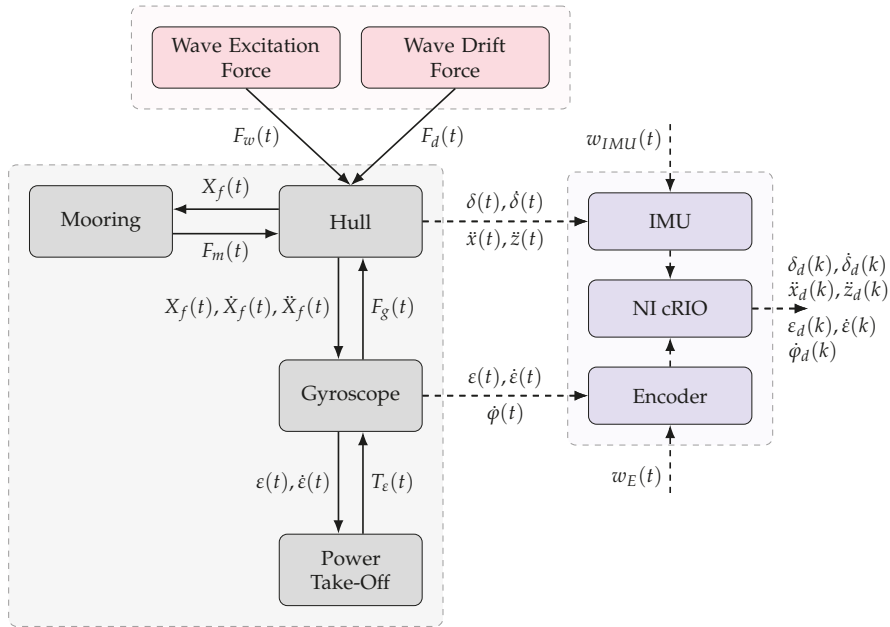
Wave Excitation Force

Wave Drift Force

$F_w(t)$

$F_d(t)$

$w_{IMU}(t)$

$X_f(t)$

Mooring

Hull

$F_m(t)$

$\delta(t), \dot{\delta}(t)$

$\ddot{x}(t), \ddot{z}(t)$

IMU

NI cRIO

$\delta_d(k), \dot{\delta}_d(k)$

$\ddot{x}_d(k), \ddot{z}_d(k)$

$\varepsilon_d(k), \dot{\varepsilon}(k)$

$\dot{\varphi}_d(k)$

$X_f(t), \dot{X}_f(t), \ddot{X}_f(t)$

$F_g(t)$

Gyroscope

$\varepsilon(t), \dot{\varepsilon}(t)$

$\dot{\varphi}(t)$

Encoder

$\varepsilon(t), \dot{\varepsilon}(t)$

$T_\varepsilon(t)$

$w_E(t)$

Power Take-Off